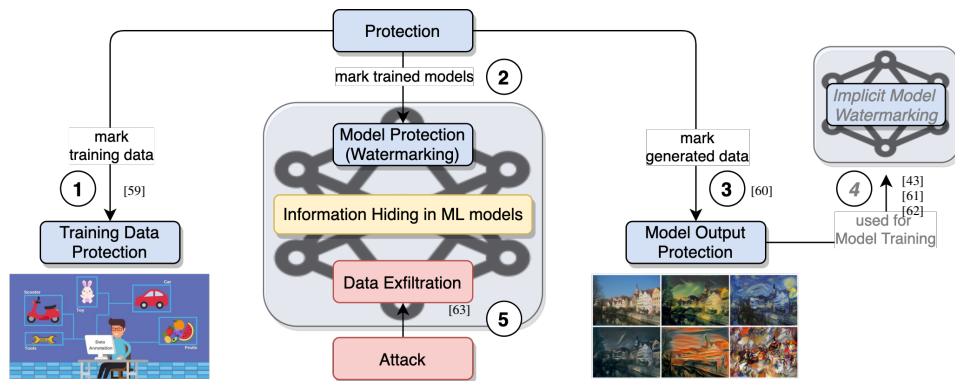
Protection

mark trained models

2

Implicit Model Watermarking

mark training data

1

[59]

Model Protection (Watermarking)

Information Hiding in ML models

mark generated data

3

[60]

4

[43]
[61]
[62]

Training Data Protection

Model Output Protection

used for Model Training

Scooter

Toy

Car

Tools

Data Annotation

Fruits

Data Exfiltration

[63]

5

Attack